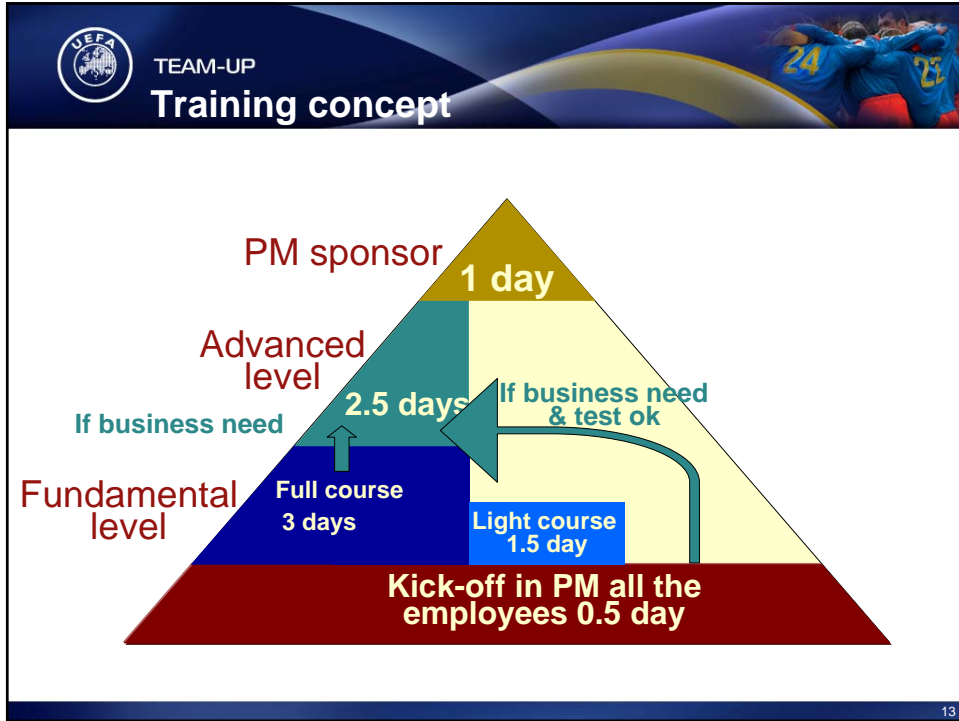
UEFA

TEAM-UP
Training concept

PM sponsor
1 day

Advanced level
2.5 days
If business need
If business need & test ok

Fundamental level
Full course 3 days
Light course 1.5 day

Kick-off in PM all the employees 0.5 day

13